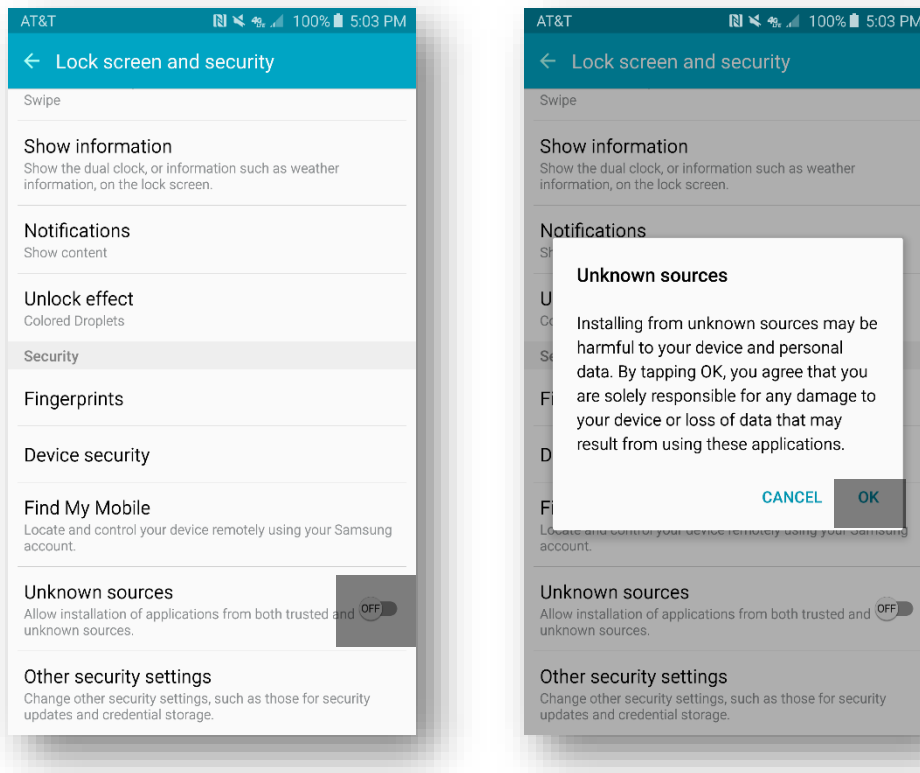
AT&T 100% 5:03 PM

← Lock screen and security

Swipe

Show information
Show the dual clock, or information such as weather information, on the lock screen.

Notifications
Show content

Unlock effect
Colored Droplets

Security

Fingerprints

Device security

Find My Mobile
Locate and control your device remotely using your Samsung account.

Unknown sources
Allow installation of applications from both trusted and unknown sources.
OFF

Other security settings
Change other security settings, such as those for security updates and credential storage.

AT&T 100% 5:03 PM

← Lock screen and security

Swipe

Show information
Show the dual clock, or information such as weather information, on the lock screen.

Notifications

Unknown sources

Installing from unknown sources may be harmful to your device and personal data. By tapping OK, you agree that you are solely responsible for any damage to your device or loss of data that may result from using these applications.

CANCEL OK

account.

Unknown sources
Allow installation of applications from both trusted and unknown sources.
OFF

Other security settings
Change other security settings, such as those for security updates and credential storage.